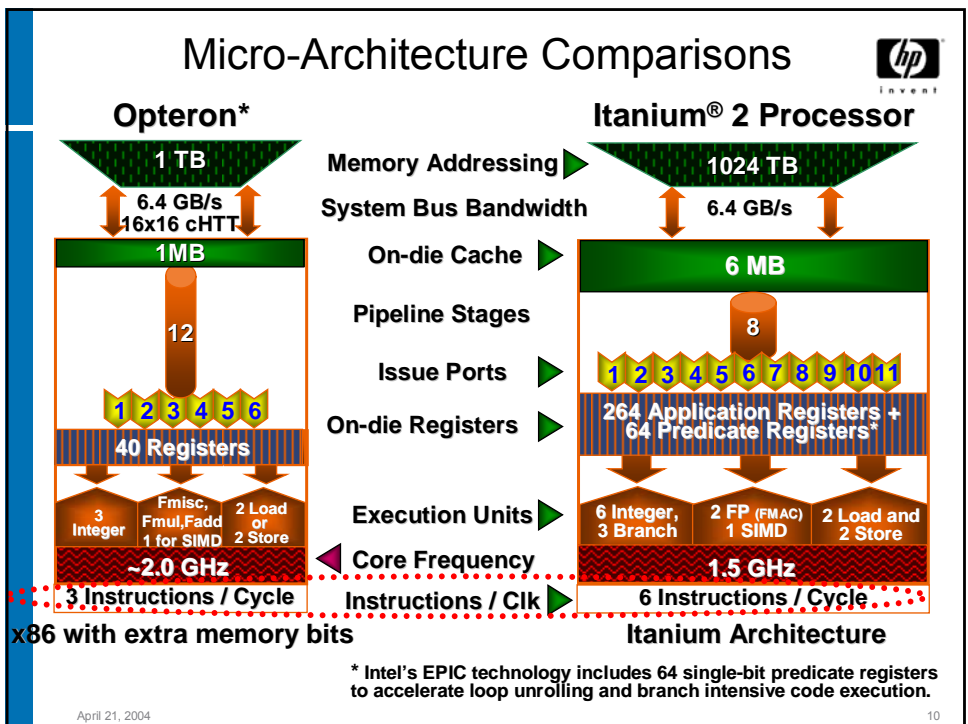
Micro-Architecture Comparisons

hp
invent

Opteron*

Itanium® 2 Processor

1 TB

Memory Addressing

1024 TB

6.4 GB/s
16x16 cHTT

System Bus Bandwidth

6.4 GB/s

1MB

On-die Cache

6 MB

12

Pipeline Stages

8

Issue Ports

1 2 3 4 5 6

1 2 3 4 5 6 7 8 9 10 11

On-die Registers

40 Registers

264 Application Registers + 64 Predicate Registers*

3 Integer

Fmisc, Fmul,Fadd 1 for SIMD

2 Load or 2 Store

Execution Units

6 Integer, 3 Branch

2 FP (FMAC) 1 SIMD

2 Load and 2 Store

~2.0 GHz

Core Frequency

1.5 GHz

3 Instructions / Cycle

Instructions / Clk

6 Instructions / Cycle

x86 with extra memory bits

Itanium Architecture

* Intel's EPIC technology includes 64 single-bit predicate registers to accelerate loop unrolling and branch intensive code execution.

April 21, 2004

10